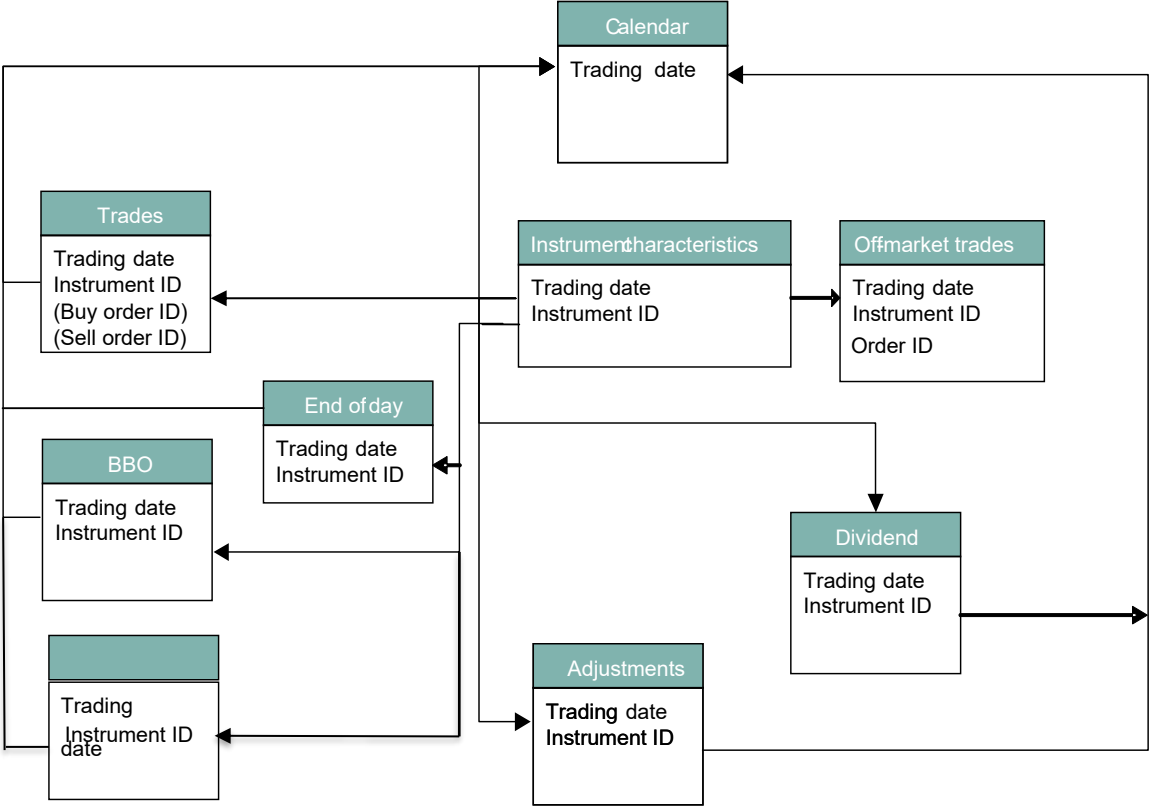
Calendar
Trading date

Trades
Trading date
Instrument ID
(Buy order ID)
(Sell order ID)

Instrumentcharacteristics
Trading date
Instrument ID

Offmarket trades
Trading date
Instrument ID
Order ID

End of day
Trading date
Instrument ID

BBO
Trading date
Instrument ID

Dividend
Trading date
Instrument ID

Trading
Instrument ID
date

Adjustments
Trading date
Instrument ID